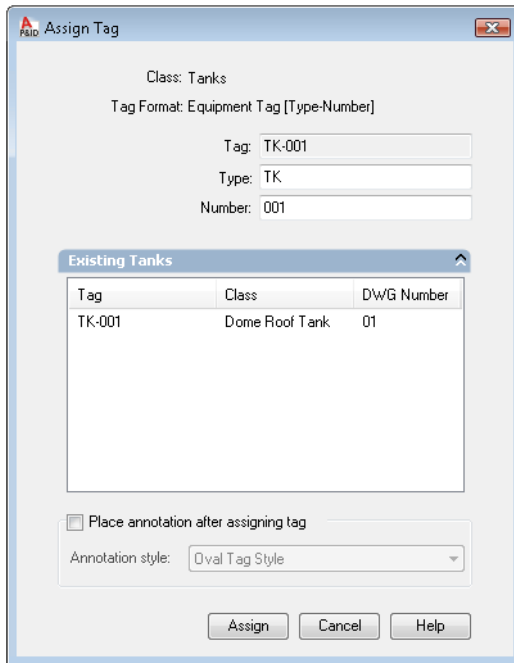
Assign Tag

Class: Tanks

Tag Format: Equipment Tag [Type-Number]

Tag: TK-001

Type: TK

Number: 001

Existing Tanks

| Tag | Class | DWG Number |
|---|---|---|
| TK-001 | Dome Roof Tank | 01 |

Place annotation after assigning tag

Annotation style: Oval Tag Style

Assign Cancel Help